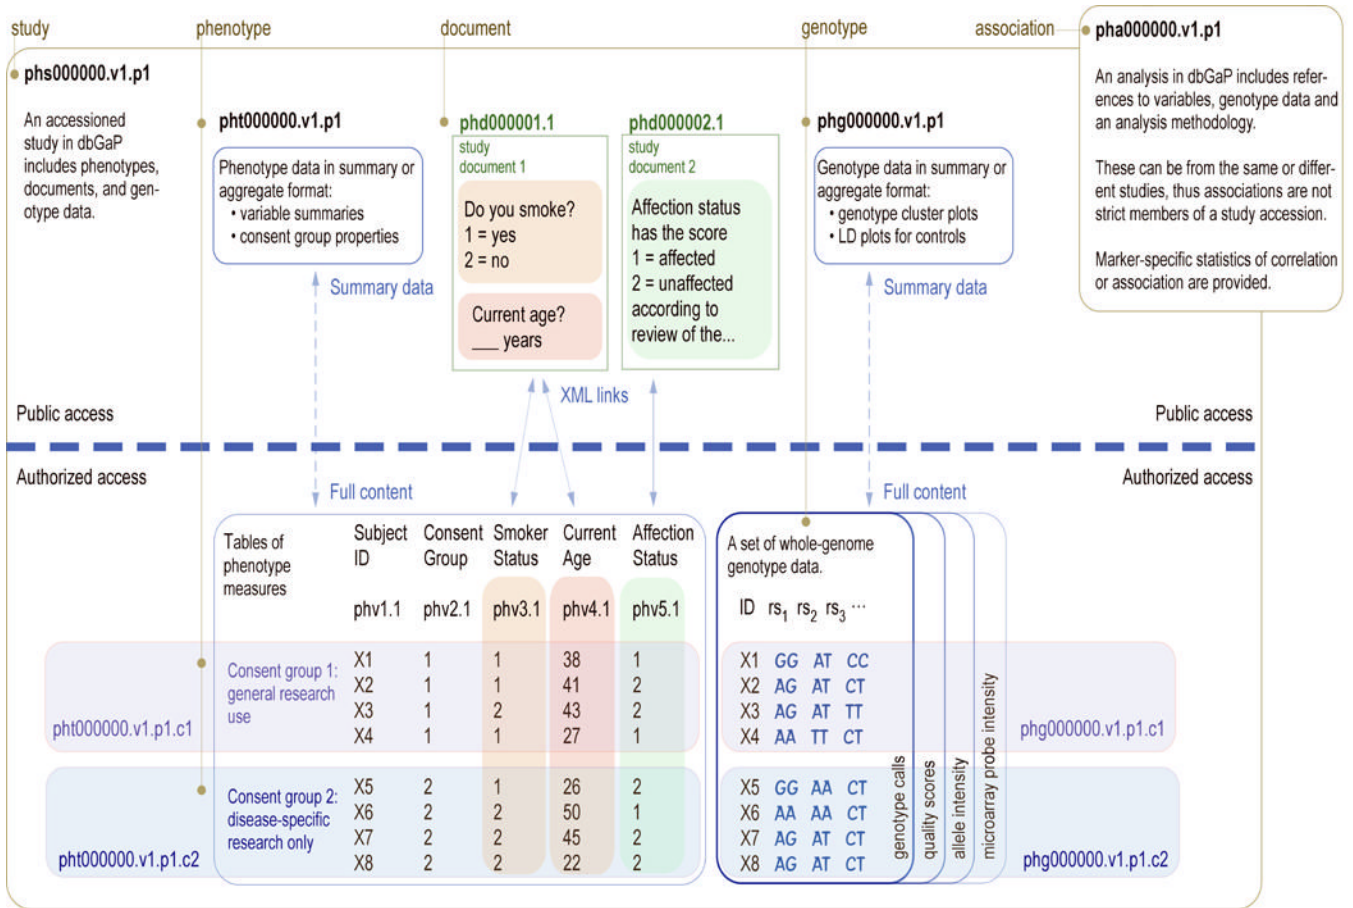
study phenotype document genotype association

pha000000.v1.p1

An analysis in dbGaP includes references to variables, genotype data and an analysis methodology.

These can be from the same or different studies, thus associations are not strict members of a study accession.

Marker-specific statistics of correlation or association are provided.

phs000000.v1.p1

An accessioned study in dbGaP includes phenotypes, documents, and genotype data.

pht000000.v1.p1

Phenotype data in summary or aggregate format:
• variable summaries
• consent group properties

Summary data

phd000001.1
study document 1

Do you smoke?
1 = yes
2 = no

Current age?
___ years

phd000002.1
study document 2

Affection status has the score
1 = affected
2 = unaffected
according to review of the...

phg000000.v1.p1

Genotype data in summary or aggregate format:
• genotype cluster plots
• LD plots for controls

Summary data

XML links

Public access

Public access

Authorized access

Authorized access

Full content

Full content

Tables of phenotype measures

| Subject ID | Consent Group | Smoker Status | Current Age | Affection Status |
|---|---|---|---|---|
| phv1.1 | phv2.1 | phv3.1 | phv4.1 | phv5.1 |
| X1 | 1 | 1 | 38 | 1 |
| X2 | 1 | 1 | 41 | 2 |
| X3 | 1 | 2 | 43 | 2 |
| X4 | 1 | 1 | 27 | 1 |
| X5 | 2 | 1 | 26 | 2 |
| X6 | 2 | 2 | 50 | 1 |
| X7 | 2 | 2 | 45 | 2 |
| X8 | 2 | 2 | 22 | 2 |

Consent group 1: general research use

pht000000.v1.p1.c1

Consent group 2: disease-specific research only

pht000000.v1.p1.c2

A set of whole-genome genotype data.

| ID | $rs_1$ | $rs_2$ | $rs_3$ ··· |
|---|---|---|---|
| X1 | GG | AT | CC |
| X2 | AG | AT | CT |
| X3 | AG | AT | TT |
| X4 | AA | TT | CT |
| X5 | GG | AA | CT |
| X6 | AA | AA | CT |
| X7 | AG | AT | CT |
| X8 | AG | AT | CT |

genotype calls
quality scores
allele intensity
microarray probe intensity

phg000000.v1.p1.c1

phg000000.v1.p1.c2